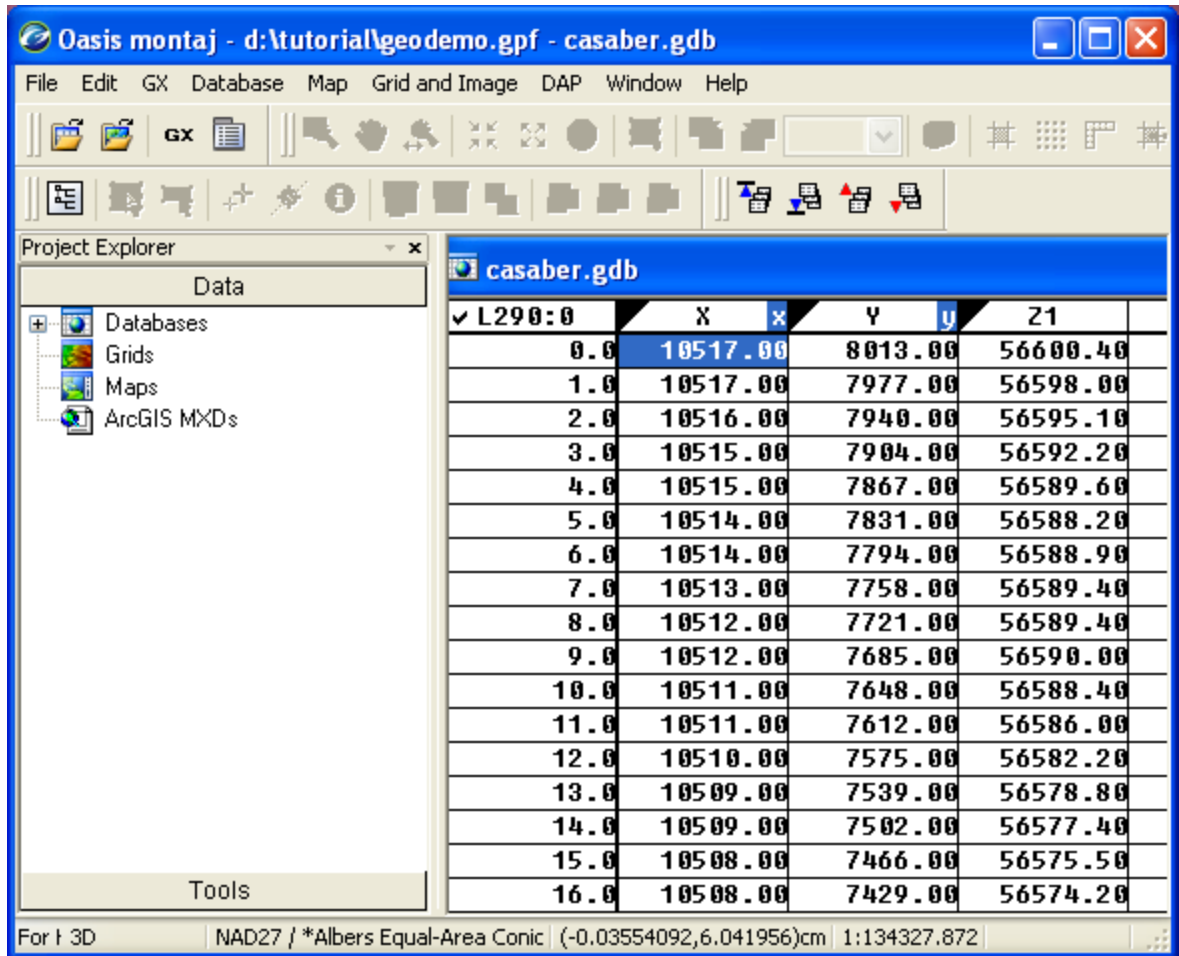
Oasis montaj - d:\tutorial\geodemo.gpf - casaber.gdb

File Edit GX Database Map Grid and Image DAP Window Help

GX

Project Explorer

Data

Databases
Grids
Maps
ArcGIS MXDs

Tools

casaber.gdb

| L290:0 | X x | Y y | Z1 |
|---|---|---|---|
| 0.0 | 10517.00 | 8013.00 | 56600.40 |
| 1.0 | 10517.00 | 7977.00 | 56598.00 |
| 2.0 | 10516.00 | 7940.00 | 56595.10 |
| 3.0 | 10515.00 | 7904.00 | 56592.20 |
| 4.0 | 10515.00 | 7867.00 | 56589.60 |
| 5.0 | 10514.00 | 7831.00 | 56588.20 |
| 6.0 | 10514.00 | 7794.00 | 56588.90 |
| 7.0 | 10513.00 | 7758.00 | 56589.40 |
| 8.0 | 10512.00 | 7721.00 | 56589.40 |
| 9.0 | 10512.00 | 7685.00 | 56590.00 |
| 10.0 | 10511.00 | 7648.00 | 56588.40 |
| 11.0 | 10511.00 | 7612.00 | 56586.00 |
| 12.0 | 10510.00 | 7575.00 | 56582.20 |
| 13.0 | 10509.00 | 7539.00 | 56578.80 |
| 14.0 | 10509.00 | 7502.00 | 56577.40 |
| 15.0 | 10508.00 | 7466.00 | 56575.50 |
| 16.0 | 10508.00 | 7429.00 | 56574.20 |

For H 3D | NAD27 / *Albers Equal-Area Conic | (-0.03554092,6.041956)cm | 1:134327.872